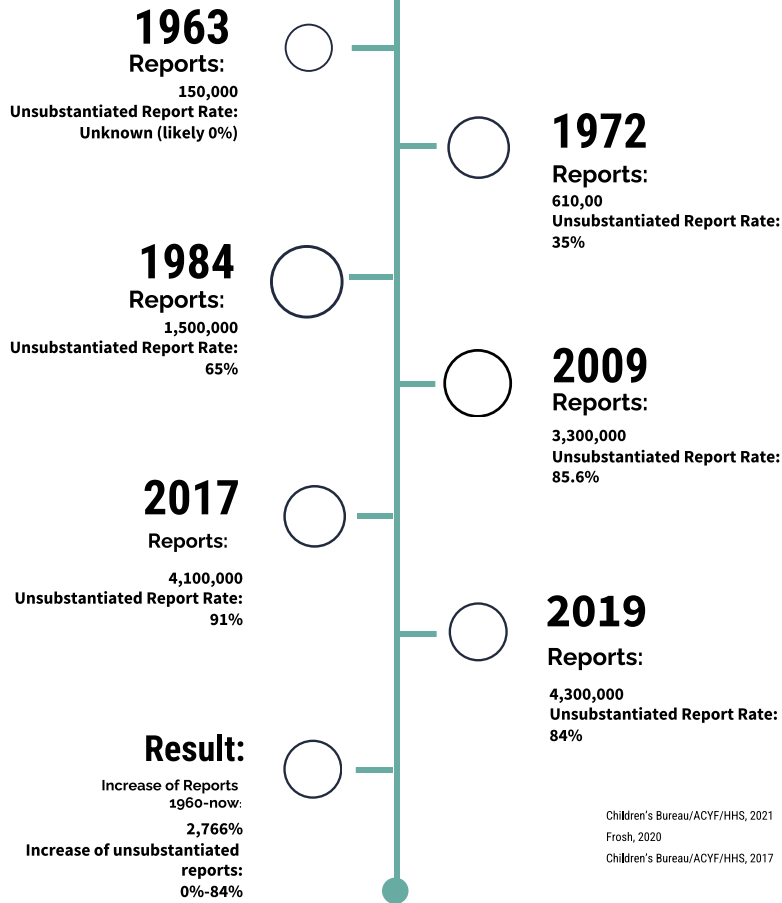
1963
Reports:
150,000
Unsubstantiated Report Rate:
Unknown (likely 0%)

1972
Reports:
610,00
Unsubstantiated Report Rate:
35%

1984
Reports:
1,500,000
Unsubstantiated Report Rate:
65%

2009
Reports:
3,300,000
Unsubstantiated Report Rate:
85.6%

2017
Reports:
4,100,000
Unsubstantiated Report Rate:
91%

2019
Reports:
4,300,000
Unsubstantiated Report Rate:
84%

Result:
Increase of Reports 1960-now:
2,766%
Increase of unsubstantiated reports:
0%-84%

Children's Bureau/ACYF/HHS, 2021
Frosh, 2020
Children's Bureau/ACYF/HHS, 2017